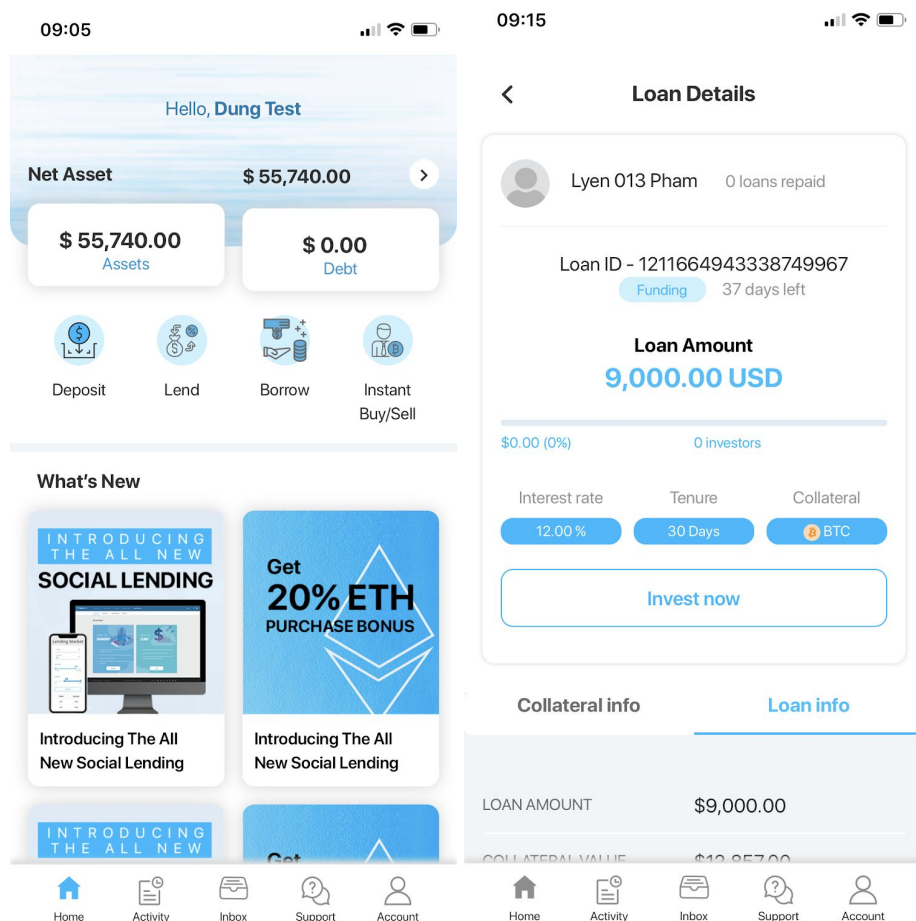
09:05

Hello, Dung Test

Net Asset $ 55,740.00

$ 55,740.00
Assets

$ 0.00
Debt

Deposit
Lend
Borrow
Instant Buy/Sell

What's New

INTRODUCING THE ALL NEW
SOCIAL LENDING

Introducing The All New Social Lending

Get
20% ETH
PURCHASE BONUS

Introducing The All New Social Lending

INTRODUCING THE ALL NEW

Get

Home
Activity
Inbox
Support
Account

09:15

Loan Details

Lyen 013 Pham
0 loans repaid

Loan ID - 1211664943338749967
Funding
37 days left

Loan Amount
9,000.00 USD

$0.00 (0%)
0 investors

Interest rate
12.00 %
Tenure
30 Days
Collateral
BTC

Invest now

Collateral info
Loan info

LOAN AMOUNT $9,000.00

COLLATERAL VALUE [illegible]

Home
Activity
Inbox
Support
Account